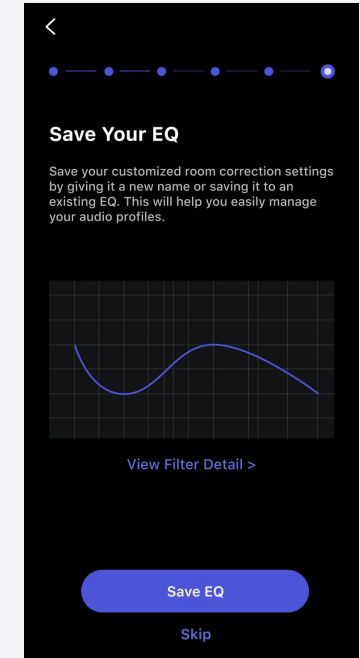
<

Save Your EQ

Save your customized room correction settings by giving it a new name or saving it to an existing EQ. This will help you easily manage your audio profiles.

View Filter Detail >

Save EQ

Skip